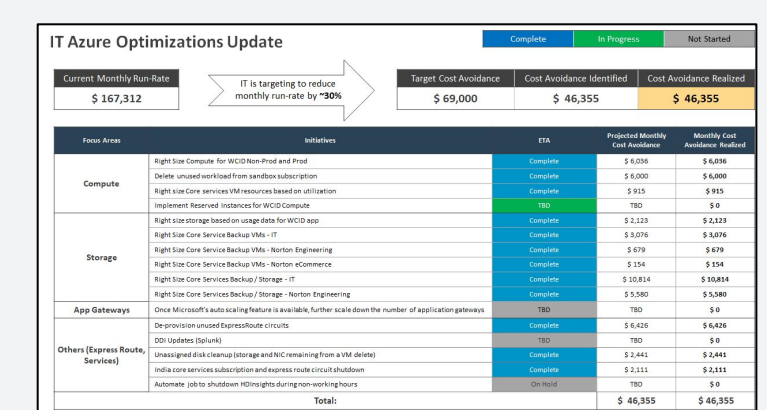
IT Azure Optimizations Update

| Complete | In Progress | Not Started |
|---|---|---|

Current Monthly Run-Rate
$ 167,312

IT is targeting to reduce monthly run-rate by ~30%

| Target Cost Avoidance | Cost Avoidance Identified | Cost Avoidance Realized |
|---|---|---|
| $ 69,000 | $ 46,355 | $ 46,355 |

| Focus Areas | Initiatives | ETA | Projected Monthly Cost Avoidance | Monthly Cost Avoidance Realized |
|---|---|---|---|---|
| Compute | Right Size Compute for WCID Non-Prod and Prod | Complete | $ 6,036 | $ 6,036 |
| | Delete unused workload from sandbox subscription | Complete | $ 6,000 | $ 6,000 |
| | Right size Core services VM resources based on utilization | Complete | $ 915 | $ 915 |
| | Implement Reserved Instances for WCID Compute | TBD | TBD | $ 0 |
| Storage | Right size storage based on usage data for WCID app | Complete | $ 2,123 | $ 2,123 |
| | Right Size Core Service Backup VMs - IT | Complete | $ 3,076 | $ 3,076 |
| | Right Size Core Service Backup VMs - Norton Engineering | Complete | $ 679 | $ 679 |
| | Right Size Core Service Backup VMs - Norton eCommerce | Complete | $ 154 | $ 154 |
| | Right Size Core Services Backup / Storage - IT | Complete | $ 10,814 | $ 10,814 |
| | Right Size Core Services Backup / Storage - Norton Engineering | Complete | $ 5,580 | $ 5,580 |
| App Gateways | Once Microsoft's auto scaling feature is available, further scale down the number of application gateways | TBD | TBD | $ 0 |
| Others (Express Route, Services) | De-provision unused ExpressRoute circuits | Complete | $ 6,426 | $ 6,426 |
| | DDI Updates (Splunk) | TBD | TBD | $ 0 |
| | Unassigned disk cleanup (storage and NIC remaining from a VM delete) | Complete | $ 2,441 | $ 2,441 |
| | India core services subscription and express route circuit shutdown | Complete | $ 2,111 | $ 2,111 |
| | Automate job to shutdown HDInsights during non-working hours | On Hold | TBD | $ 0 |
| | Total: | | $ 46,355 | $ 46,355 |